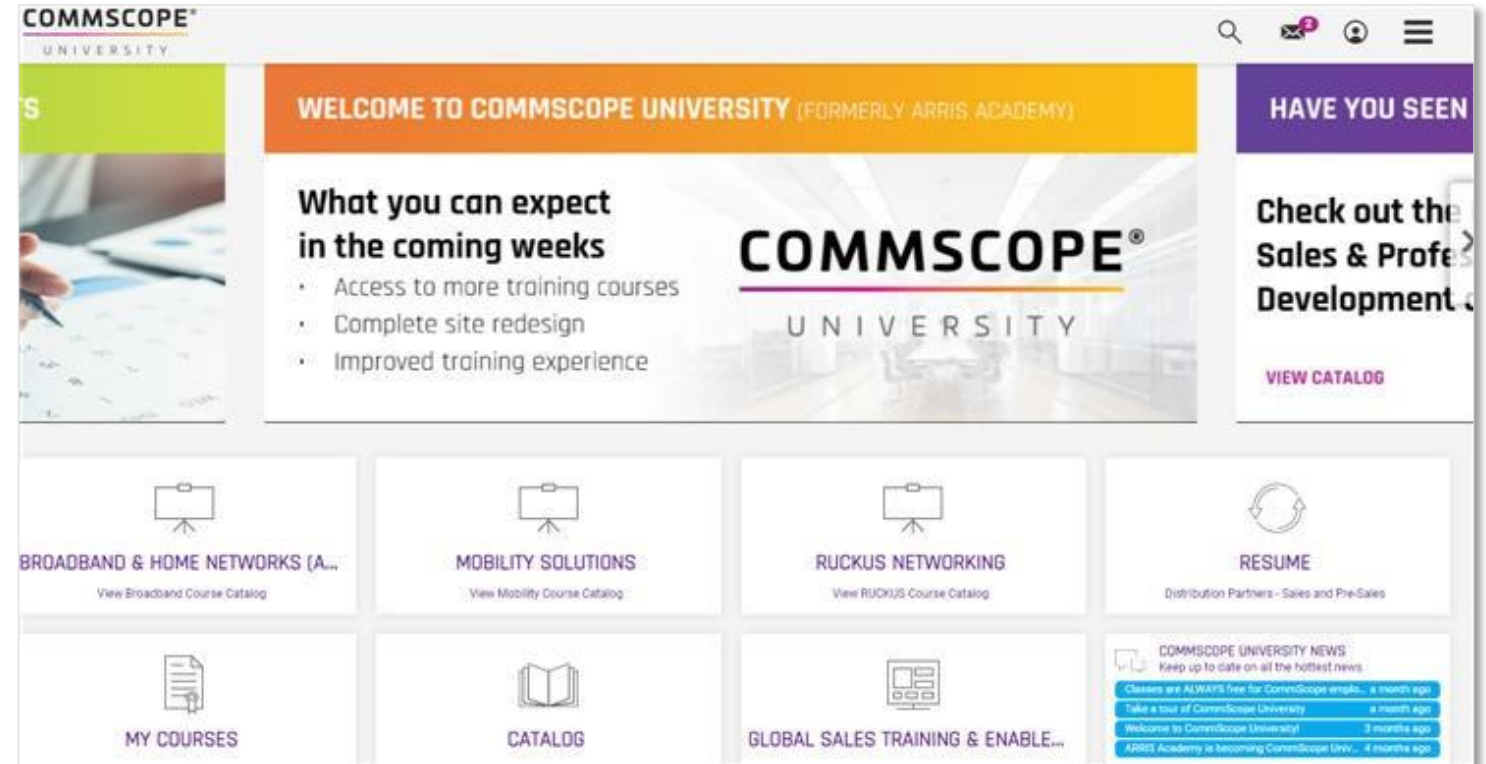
COMMSCOPE®
UNIVERSITY

2

TS

WELCOME TO COMMSCOPE UNIVERSITY (FORMERLY ARRIS ACADEMY)

What you can expect in the coming weeks
• Access to more training courses
• Complete site redesign
• Improved training experience

COMMSCOPE®
UNIVERSITY

HAVE YOU SEEN

Check out the Sales & Profe Development

VIEW CATALOG

BROADBAND & HOME NETWORKS (A...
View Broadband Course Catalog

MOBILITY SOLUTIONS
View Mobility Course Catalog

RUCKUS NETWORKING
View RUCKUS Course Catalog

RESUME
Distribution Partners - Sales and Pre-Sales

MY COURSES

CATALOG

GLOBAL SALES TRAINING & ENABLE...

COMMSCOPE UNIVERSITY NEWS
Keep up to date on all the hottest news
Classes are ALWAYS free for CommScope emplo... a month ago
Take a tour of CommScope University a month ago
Welcome to CommScope University! 3 months ago
ARRIS Academy is becoming CommScope Univ... 4 months ago